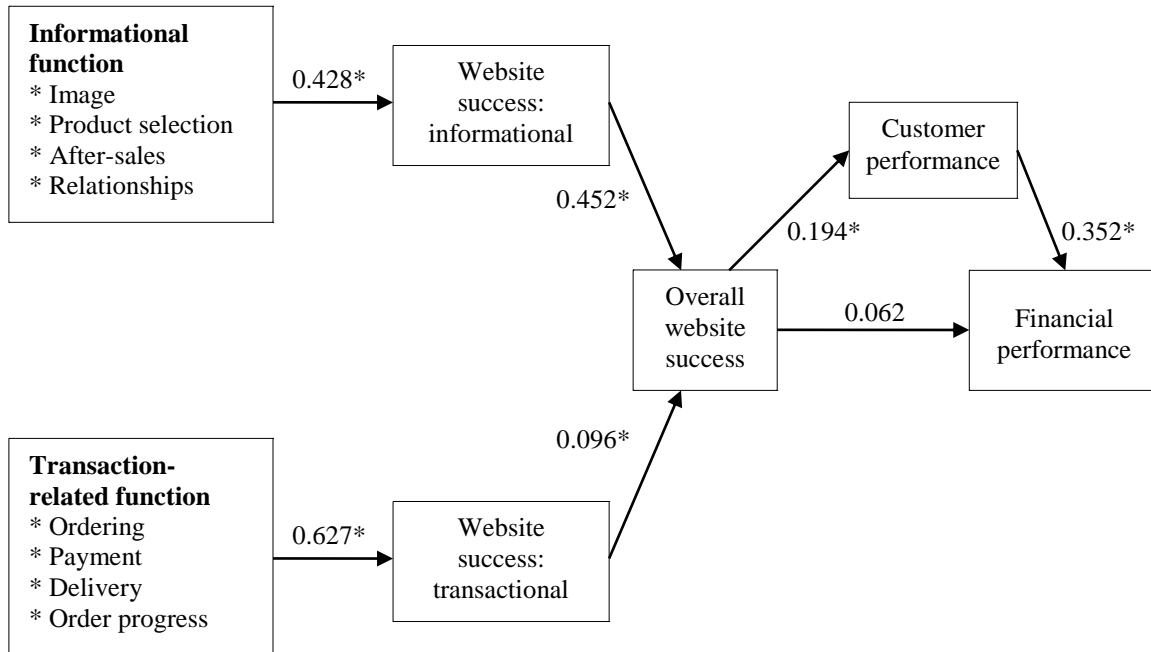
**Informational function**
* Image
* Product selection
* After-sales
* Relationships

0.428*

Website success: informational

0.452*

Customer performance

0.194*

0.352*

Overall website success

0.062

Financial performance

0.096*

**Transaction-related function**
* Ordering
* Payment
* Delivery
* Order progress

0.627*

Website success: transactional